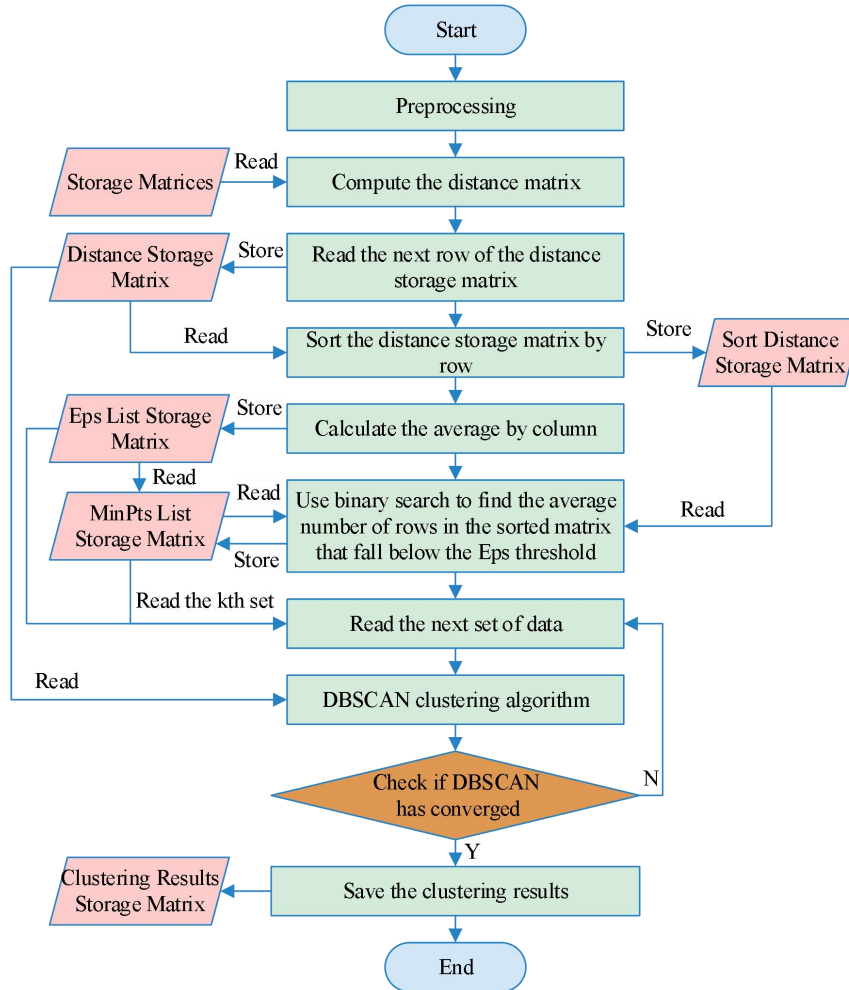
Start

Preprocessing

Storage Matrices

Read

Compute the distance matrix

Distance Storage Matrix

Store

Read the next row of the distance storage matrix

Read

Sort the distance storage matrix by row

Store

Sort Distance Storage Matrix

Eps List Storage Matrix

Store

Calculate the average by column

Read

MinPts List Storage Matrix

Read

Store

Use binary search to find the average number of rows in the sorted matrix that fall below the Eps threshold

Read

Read the kth set

Read the next set of data

Read

DBSCAN clustering algorithm

Check if DBSCAN has converged

N

Y

Clustering Results Storage Matrix

Save the clustering results

End